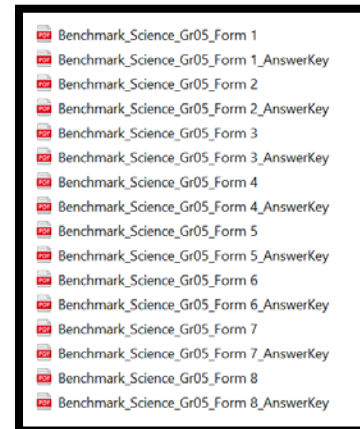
Benchmark_Science_Gr05_Form 1
Benchmark_Science_Gr05_Form 1_AnswerKey
Benchmark_Science_Gr05_Form 2
Benchmark_Science_Gr05_Form 2_AnswerKey
Benchmark_Science_Gr05_Form 3
Benchmark_Science_Gr05_Form 3_AnswerKey
Benchmark_Science_Gr05_Form 4
Benchmark_Science_Gr05_Form 4_AnswerKey
Benchmark_Science_Gr05_Form 5
Benchmark_Science_Gr05_Form 5_AnswerKey
Benchmark_Science_Gr05_Form 6
Benchmark_Science_Gr05_Form 6_AnswerKey
Benchmark_Science_Gr05_Form 7
Benchmark_Science_Gr05_Form 7_AnswerKey
Benchmark_Science_Gr05_Form 8
Benchmark_Science_Gr05_Form 8_AnswerKey